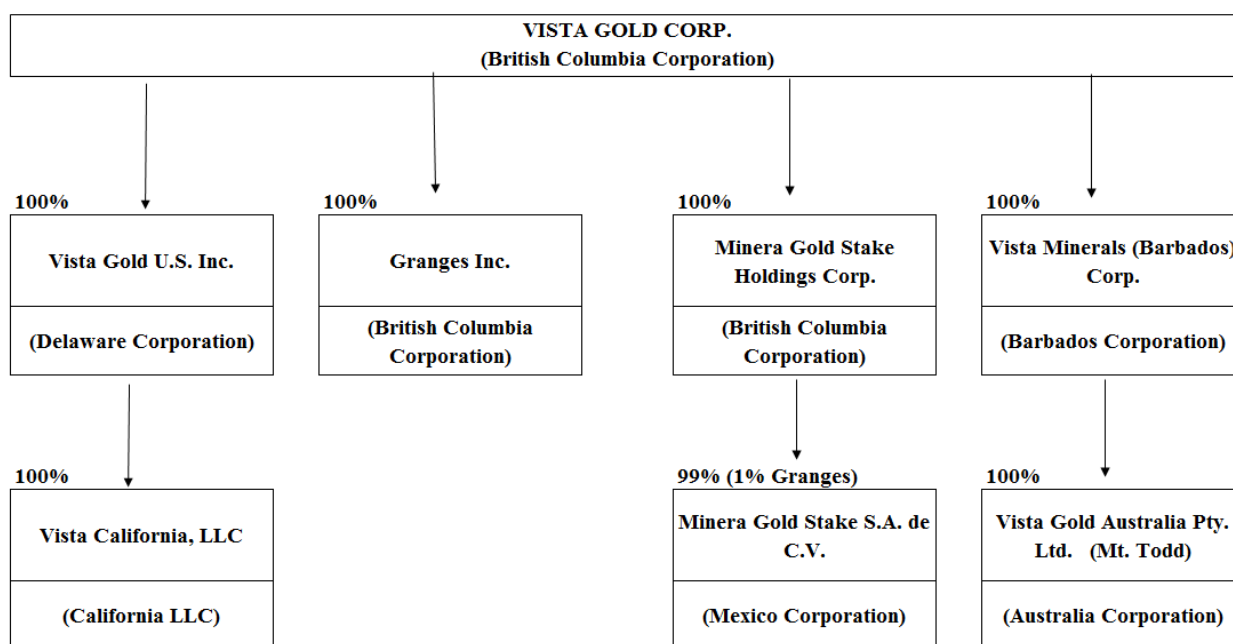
VISTA GOLD CORP.
(British Columbia Corporation)

100%
Vista Gold U.S. Inc.
(Delaware Corporation)

100%
Granges Inc.
(British Columbia Corporation)

100%
Minera Gold Stake Holdings Corp.
(British Columbia Corporation)

100%
Vista Minerals (Barbados) Corp.
(Barbados Corporation)

100%
Vista California, LLC
(California LLC)

99% (1% Granges)
Minera Gold Stake S.A. de C.V.
(Mexico Corporation)

100%
Vista Gold Australia Pty. Ltd. (Mt. Todd)
(Australia Corporation)